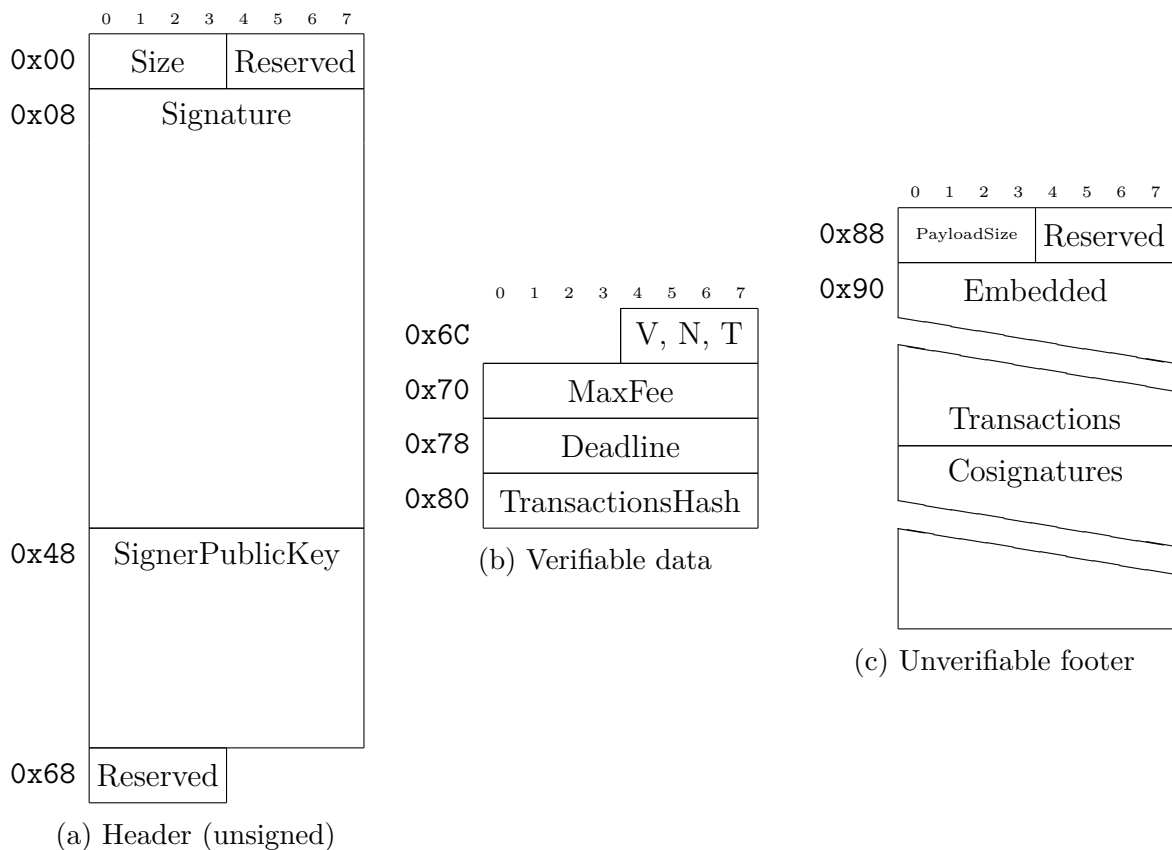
0 1 2 3 4 5 6 7

0x00 Size Reserved

0x08 Signature

0x48 SignerPublicKey

0x68 Reserved

(a) Header (unsigned)

0 1 2 3 4 5 6 7

0x6C V, N, T

0x70 MaxFee

0x78 Deadline

0x80 TransactionsHash

(b) Verifiable data

0 1 2 3 4 5 6 7

0x88 PayloadSize Reserved

0x90 Embedded

Transactions

Cosignatures

(c) Unverifiable footer